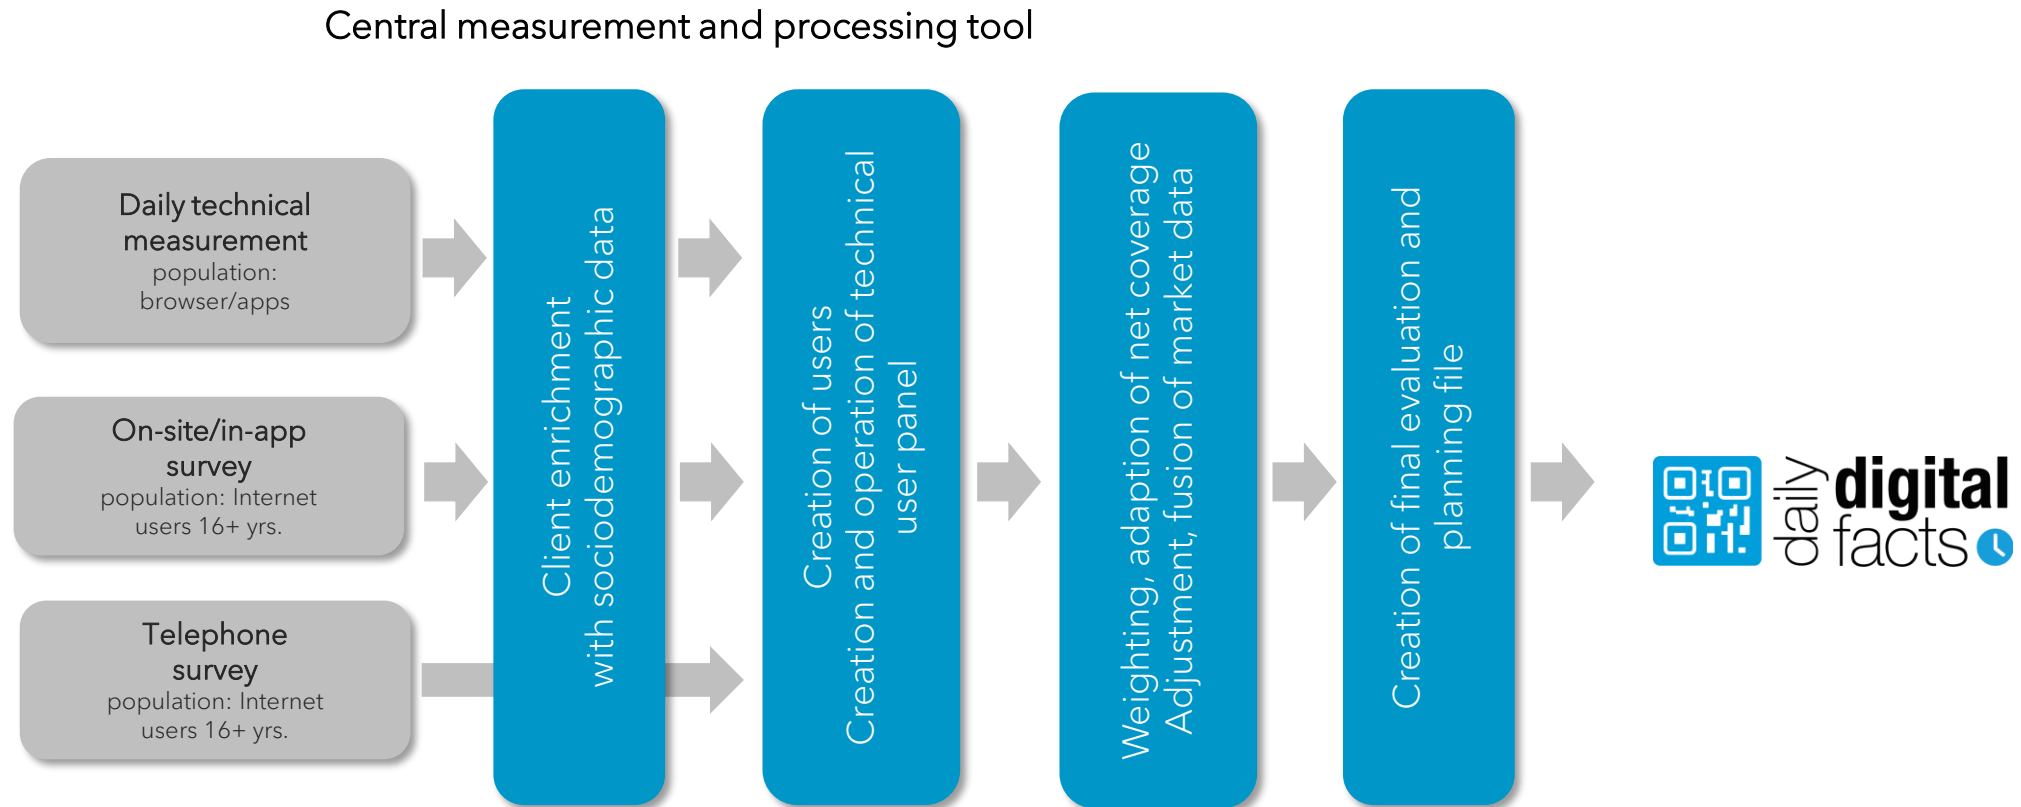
Central measurement and processing tool

Daily technical measurement
population: browser/apps

On-site/in-app survey
population: Internet users 16+ yrs.

Telephone survey
population: Internet users 16+ yrs.

Client enrichment with sociodemographic data

Creation of users
Creation and operation of technical user panel

Weighting, adaption of net coverage
Adjustment, fusion of market data

Creation of final evaluation and planning file

daily digital facts